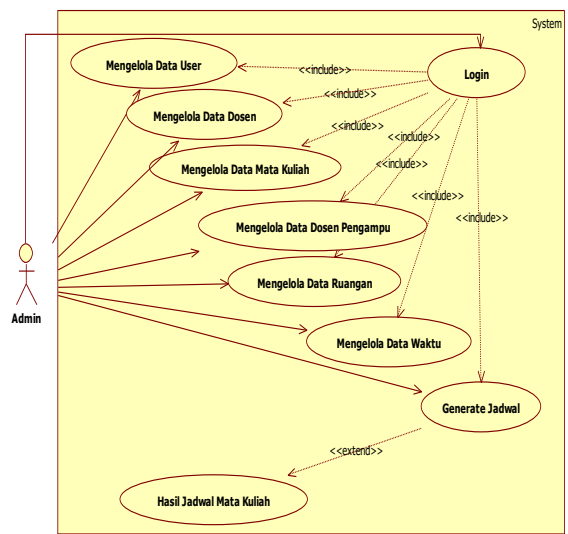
System

Login

Mengelola Data User

Mengelola Data Dosen

Mengelola Data Mata Kuliah

Mengelola Data Dosen Pengampu

Mengelola Data Ruangan

Mengelola Data Waktu

Generate Jadwal

Hasil Jadwal Mata Kuliah

Admin

<<include>>
<<include>>
<<include>>
<<include>>
<<include>>
<<include>>
<<include>>
<<extend>>